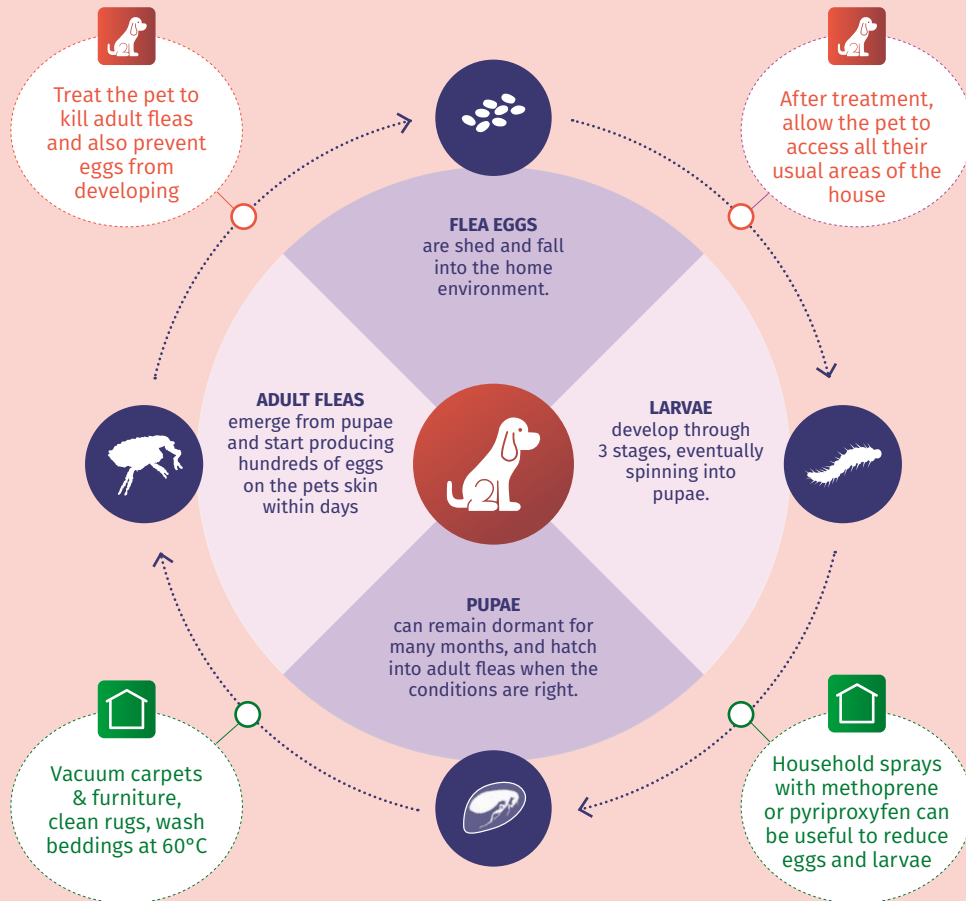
Treat the pet to kill adult fleas and also prevent eggs from developing

After treatment, allow the pet to access all their usual areas of the house

FLEA EGGS
are shed and fall into the home environment.

ADULT FLEAS
emerge from pupae and start producing hundreds of eggs on the pets skin within days

LARVAE
develop through 3 stages, eventually spinning into pupae.

PUPAE
can remain dormant for many months, and hatch into adult fleas when the conditions are right.

Vacuum carpets & furniture, clean rugs, wash beddings at 60°C

Household sprays with methoprene or pyriproxyfen can be useful to reduce eggs and larvae